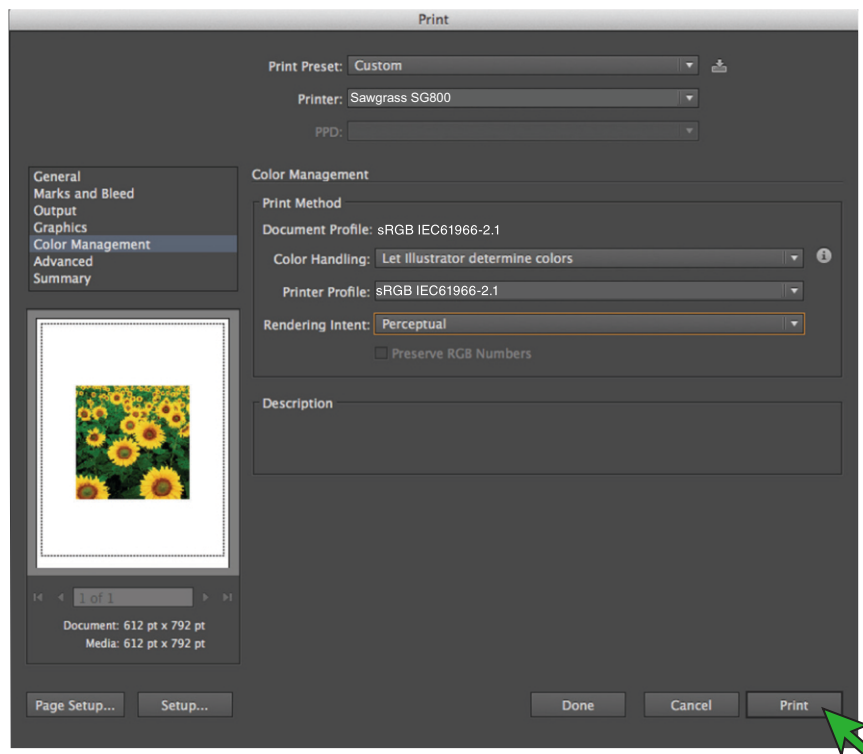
Print

Print Preset: Custom

Printer: Sawgrass SG800

PPD:

General
Marks and Bleed
Output
Graphics
Color Management
Advanced
Summary

Color Management

Print Method

Document Profile: sRGB IEC61966-2.1

Color Handling: Let Illustrator determine colors

Printer Profile: sRGB IEC61966-2.1

Rendering Intent: Perceptual

Preserve RGB Numbers

Description

1 of 1

Document: 612 pt x 792 pt
Media: 612 pt x 792 pt

Page Setup...

Setup...

Done

Cancel

Print